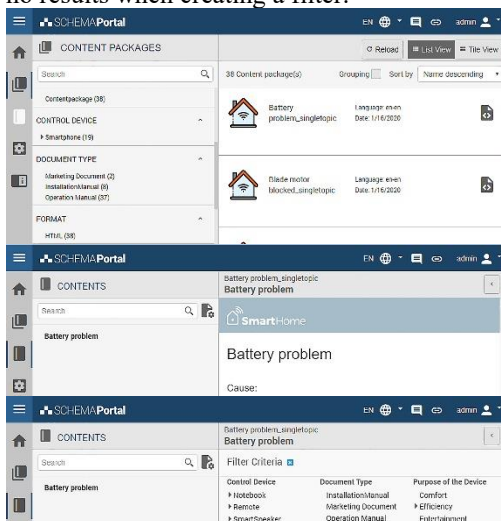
no results when creating a filter.

SCHEMAPortal EN admin

CONTENT PACKAGES

Reload List View Tile View

Search

38 Content package(s) Grouping Sort by Name descending

Contentpackage (38)

CONTROL DEVICE

▸ Smartphone (19)

DOCUMENT TYPE

Marketing Document (2)
InstallationManual (8)
Operation Manual (37)

FORMAT

HTML (38)

Battery problem_singletopic Language: en-en Date: 1/16/2020

Blade motor blocked_singletopic Language: en-en Date: 1/16/2020

SCHEMAPortal EN admin

CONTENTS

Search

Battery problem

Battery problem_singletopic
Battery problem

SmartHome

Battery problem

Cause:

SCHEMAPortal EN admin

CONTENTS

Search

Battery problem

Battery problem_singletopic
Battery problem

Filter Criteria

| Control Device | Document Type | Purpose of the Device |
|---|---|---|
| ▸ Notebook | InstallationManual | Comfort |
| ▸ Remote | Marketing Document | ▸ Efficiency |
| ▸ SmartSpeaker | Operation Manual | Entertainment |